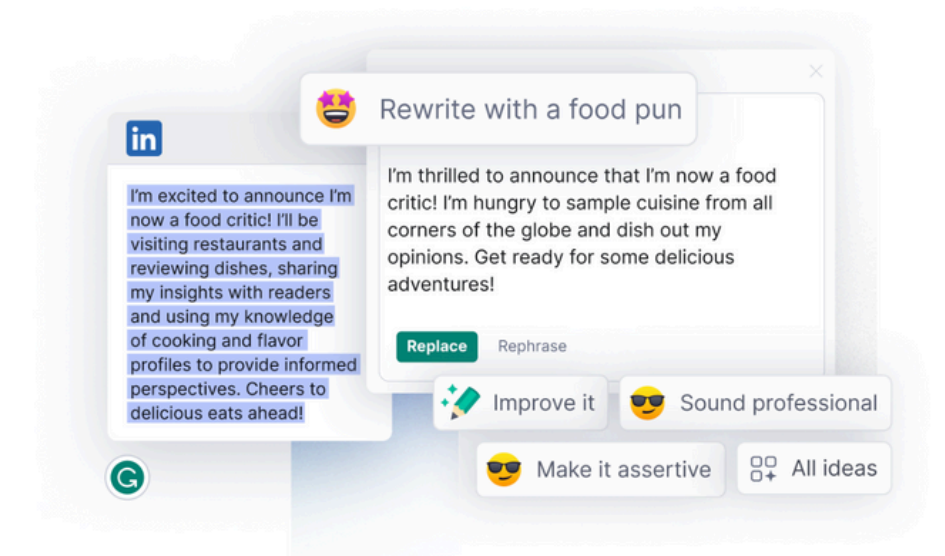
in

I'm excited to announce I'm now a food critic! I'll be visiting restaurants and reviewing dishes, sharing my insights with readers and using my knowledge of cooking and flavor profiles to provide informed perspectives. Cheers to delicious eats ahead!

Rewrite with a food pun

I'm thrilled to announce that I'm now a food critic! I'm hungry to sample cuisine from all corners of the globe and dish out my opinions. Get ready for some delicious adventures!

Replace Rephrase

Improve it

Sound professional

Make it assertive

All ideas